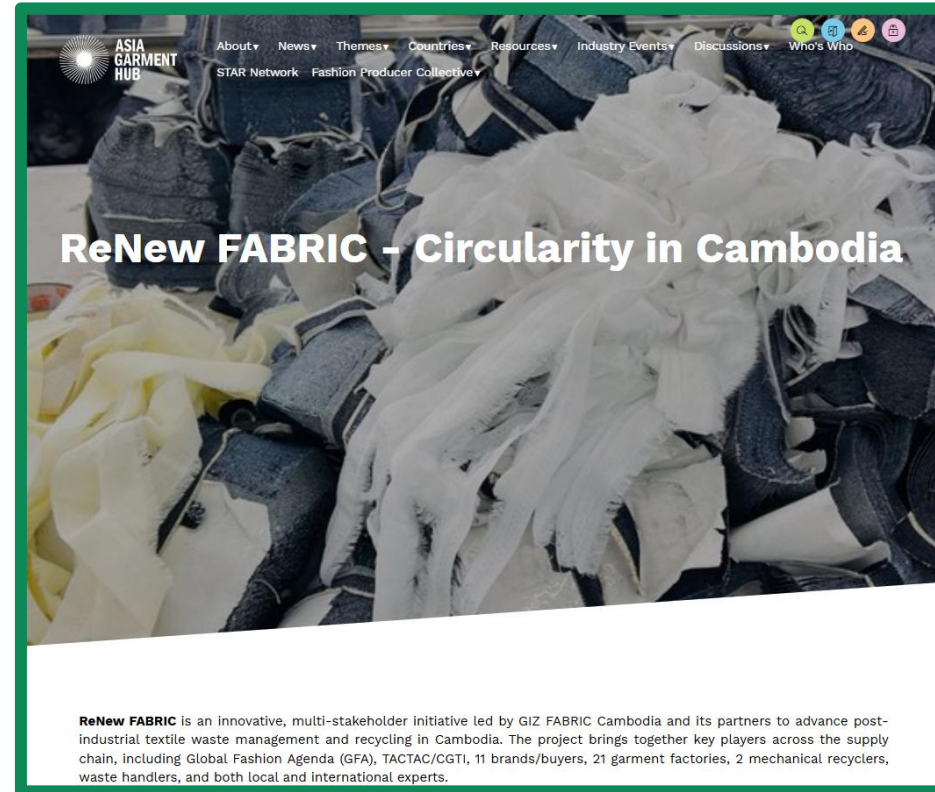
ASIA GARMENT HUB

About▾ News▾ Themes▾ Countries▾ Resources▾ Industry Events▾ Discussions▾ Who's Who
STAR Network Fashion Producer Collective▾

ReNew FABRIC - Circularity in Cambodia

**ReNew FABRIC** is an innovative, multi-stakeholder initiative led by GIZ FABRIC Cambodia and its partners to advance post-industrial textile waste management and recycling in Cambodia. The project brings together key players across the supply chain, including Global Fashion Agenda (GFA), TACTAC/CGTI, 11 brands/buyers, 21 garment factories, 2 mechanical recyclers, waste handlers, and both local and international experts.